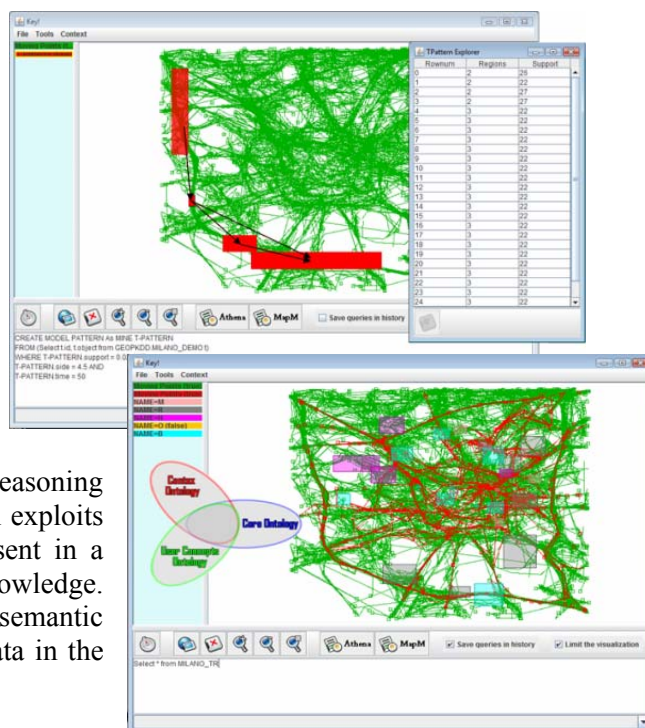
Key!
File Tools Context
Moving Points H...

TPattern Explorer

| Rownum | Regions | Support |
|---|---|---|
| 0 | 2 | 25 |
| 1 | 2 | 22 |
| 2 | 2 | 27 |
| 3 | 2 | 27 |
| 4 | 3 | 22 |
| 5 | 3 | 22 |
| 6 | 3 | 22 |
| 7 | 3 | 22 |
| 8 | 3 | 22 |
| 9 | 3 | 22 |
| 10 | 3 | 22 |
| 11 | 3 | 22 |
| 12 | 3 | 22 |
| 13 | 3 | 22 |
| 14 | 3 | 22 |
| 15 | 3 | 22 |
| 16 | 3 | 22 |
| 17 | 3 | 22 |
| 18 | 3 | 22 |
| 19 | 3 | 22 |
| 20 | 3 | 22 |
| 21 | 3 | 22 |
| 22 | 3 | 22 |
| 23 | 3 | 22 |
| 24 | 3 | 22 |

Athena MapM Save queries in history

CREATE MODEL PATTERN As MINE T-PATTERN
FROM (Select t.id, t.object from GEOPKDD.MILANO_DEMO t)
WHERE T-PATTERN.support = 0.0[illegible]
T-PATTERN.side = 4.5 AND
T-PATTERN.time = 50

Key!
File Tools Context
Moving Points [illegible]
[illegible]
NAME=M
NAME=B
NAME=H
NAME=O (false)
NAME=B

Context Ontology
Core Ontology
User Concepts Ontology

Athena MapM Save queries in history Limit the visualization

Select * from MILANO_TR

easoning
exploits
sent in a
owledge.
semantic
ata in the